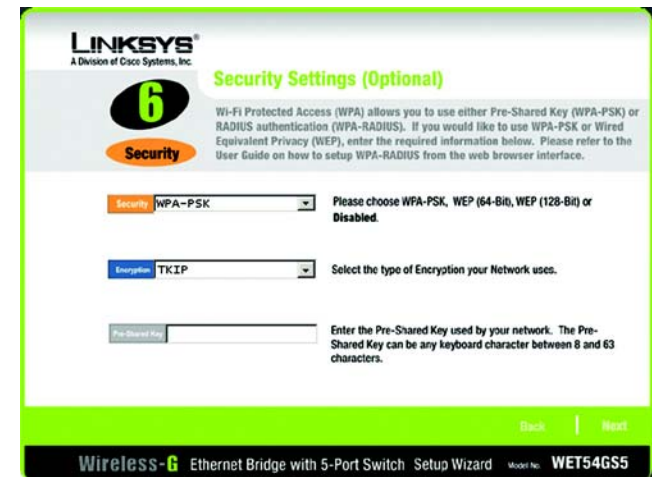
LINKSYS®
A Division of Cisco Systems, Inc.

6
Security

Security Settings (Optional)

Wi-Fi Protected Access (WPA) allows you to use either Pre-Shared Key (WPA-PSK) or RADIUS authentication (WPA-RADIUS). If you would like to use WPA-PSK or Wired Equivalent Privacy (WEP), enter the required information below. Please refer to the User Guide on how to setup WPA-RADIUS from the web browser interface.

Security WPA-PSK

Please choose WPA-PSK, WEP (64-Bit), WEP (128-Bit) or Disabled.

Encryption TKIP

Select the type of Encryption your Network uses.

Pre-Shared Key

Enter the Pre-Shared Key used by your network. The Pre-Shared Key can be any keyboard character between 8 and 63 characters.

Back | Next

Wireless-G Ethernet Bridge with 5-Port Switch Setup Wizard Model No. WET54GS5